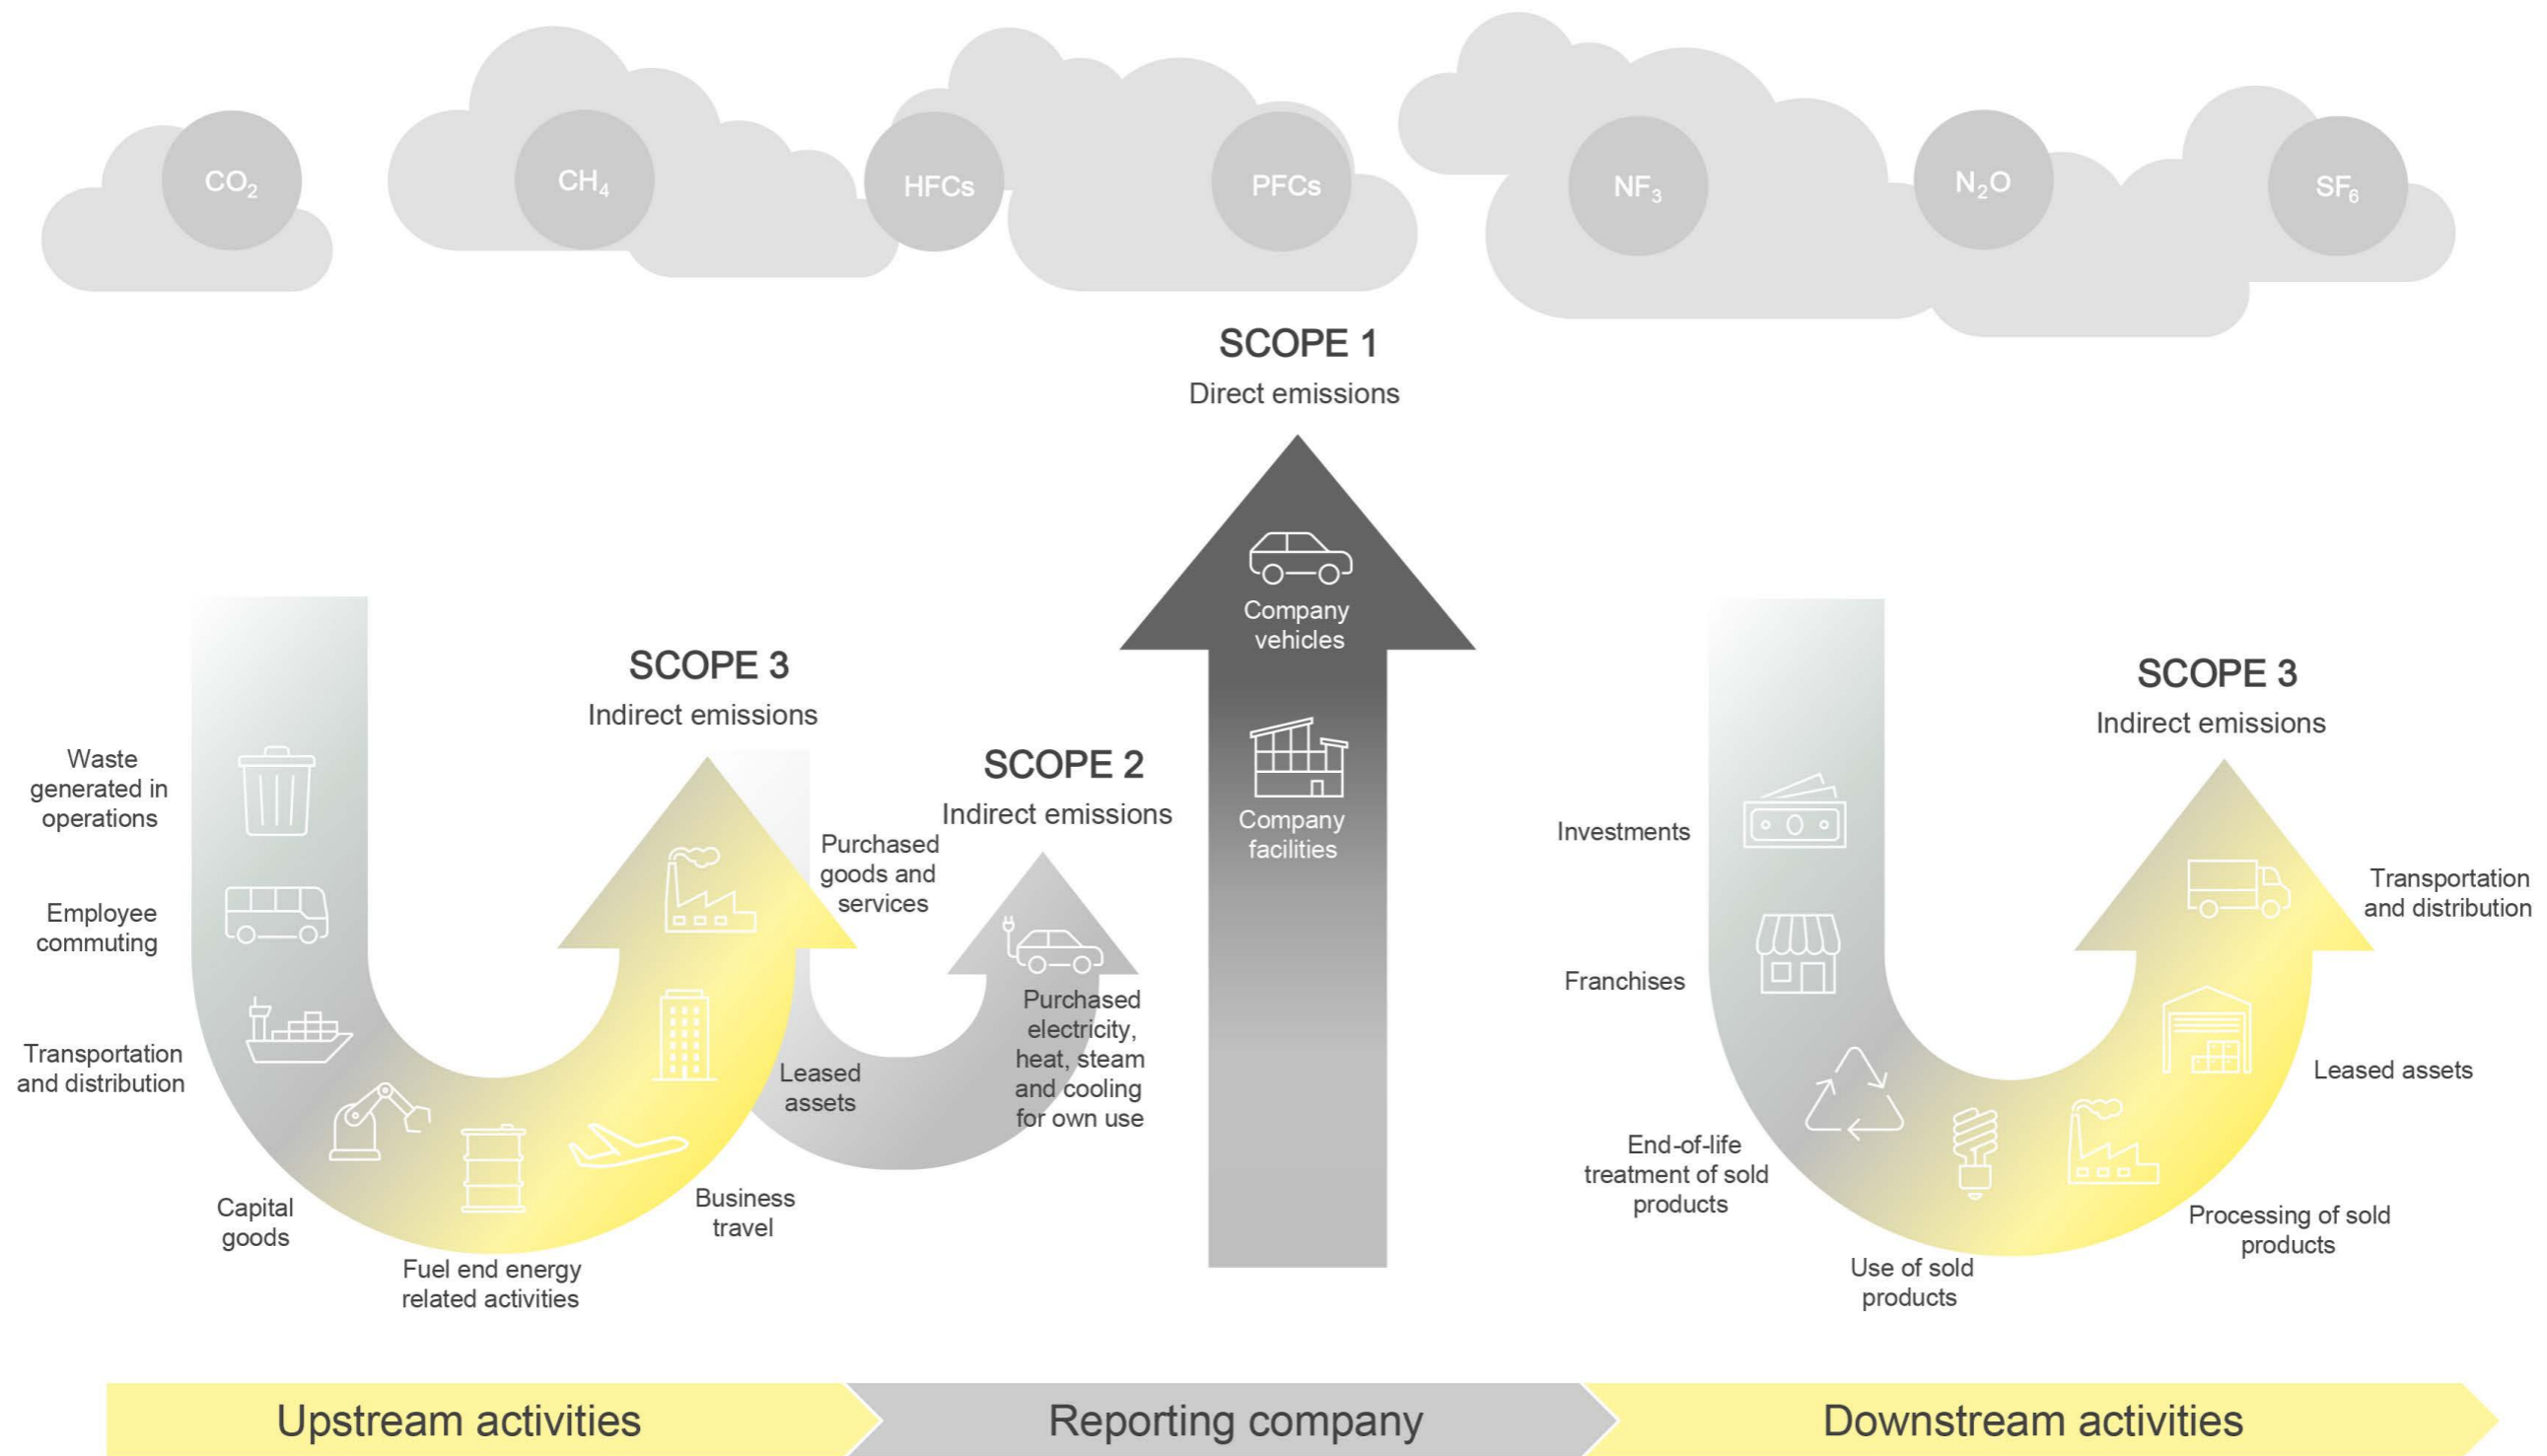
$CO_2$ $CH_4$ HFCs PFCs $NF_3$ $N_2O$ $SF_6$

SCOPE 1
Direct emissions

Company vehicles

Company facilities

SCOPE 3
Indirect emissions

Waste generated in operations

Employee commuting

Transportation and distribution

Capital goods

Fuel end energy related activities

Business travel

Purchased goods and services

Leased assets

SCOPE 2
Indirect emissions

Purchased electricity, heat, steam and cooling for own use

SCOPE 3
Indirect emissions

Investments

Franchises

End-of-life treatment of sold products

Use of sold products

Processing of sold products

Leased assets

Transportation and distribution

Upstream activities

Reporting company

Downstream activities